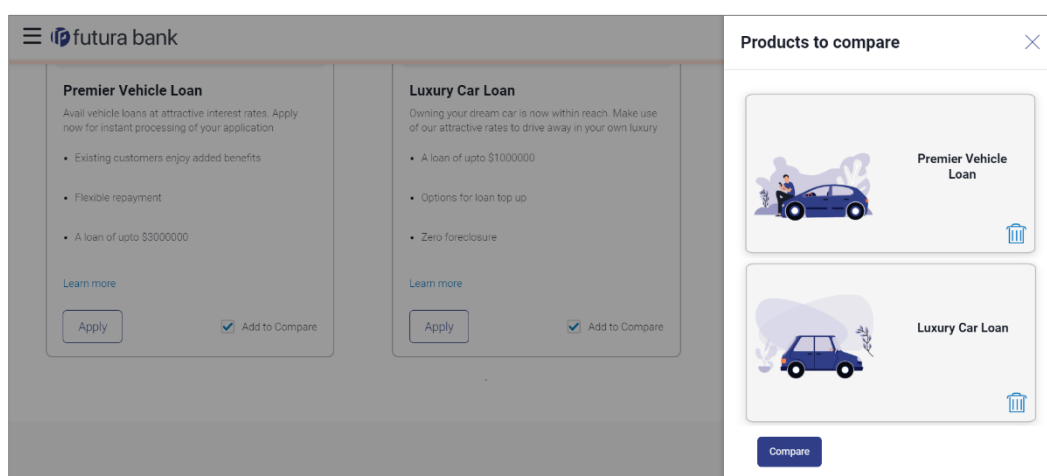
futura bank

Premier Vehicle Loan

Avail vehicle loans at attractive interest rates. Apply now for instant processing of your application

- Existing customers enjoy added benefits
- Flexible repayment
- A loan of upto $3000000

Learn more

Apply

Add to Compare

Luxury Car Loan

Owning your dream car is now within reach. Make use of our attractive rates to drive away in your own luxury

- A loan of upto $1000000
- Options for loan top up
- Zero foreclosure

Learn more

Apply

Add to Compare

Products to compare

Premier Vehicle Loan

Luxury Car Loan

Compare